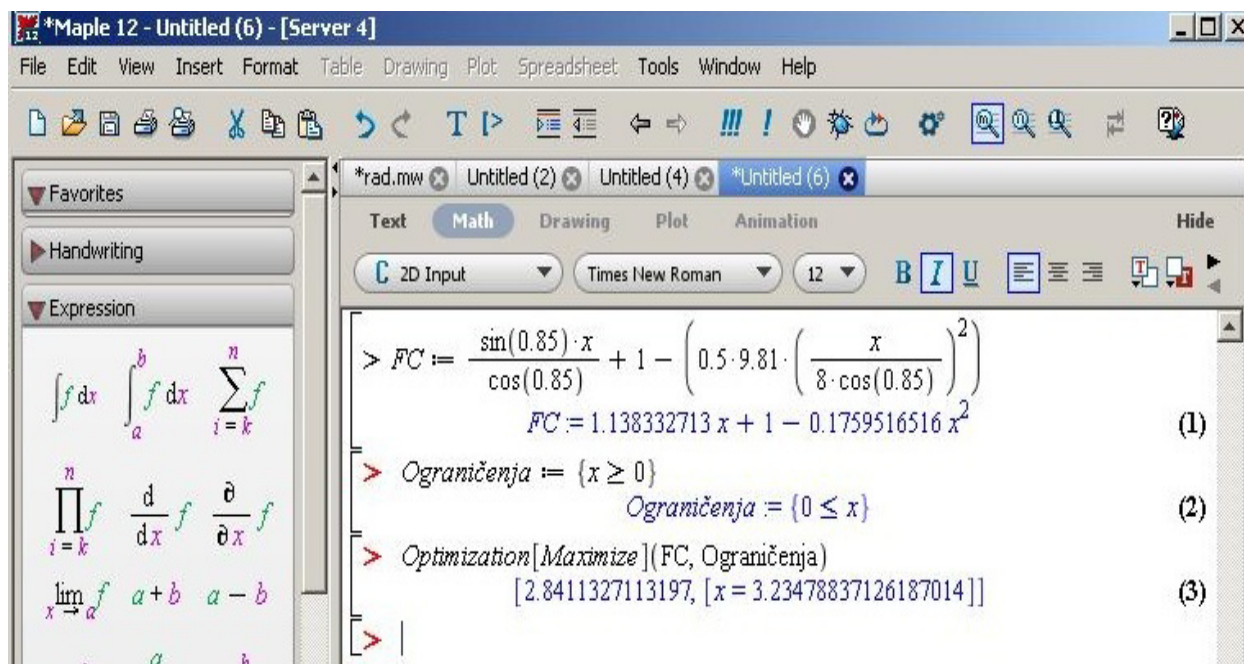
*Maple 12 - Untitled (6) - [Server 4]

File Edit View Insert Format Table Drawing Plot Spreadsheet Tools Window Help

Favorites

Handwriting

Expression

$\int f\,dx$ $\int_a^b f\,dx$ $\sum_{i=k}^{n} f$

$\prod_{i=k}^{n} f$ $\frac{d}{dx} f$ $\frac{\partial}{\partial x} f$

$\lim_{x \to a} f$ $a+b$ $a-b$

*rad.mw Untitled (2) Untitled (4) *Untitled (6)

Text Math Drawing Plot Animation Hide

2D Input Times New Roman 12 B I U

> $FC := \frac{\sin(0.85)\cdot x}{\cos(0.85)} + 1 - \left(0.5\cdot 9.81\cdot\left(\frac{x}{8\cdot\cos(0.85)}\right)^2\right)$

$FC := 1.138332713\,x + 1 - 0.1759516516\,x^2$ (1)

> $Ograničenja := \{x \geq 0\}$

$Ograničenja := \{0 \leq x\}$ (2)

> Optimization[Maximize](FC, Ograničenja)

[2.8411327113197, [x = 3.23478837126187014]] (3)

>